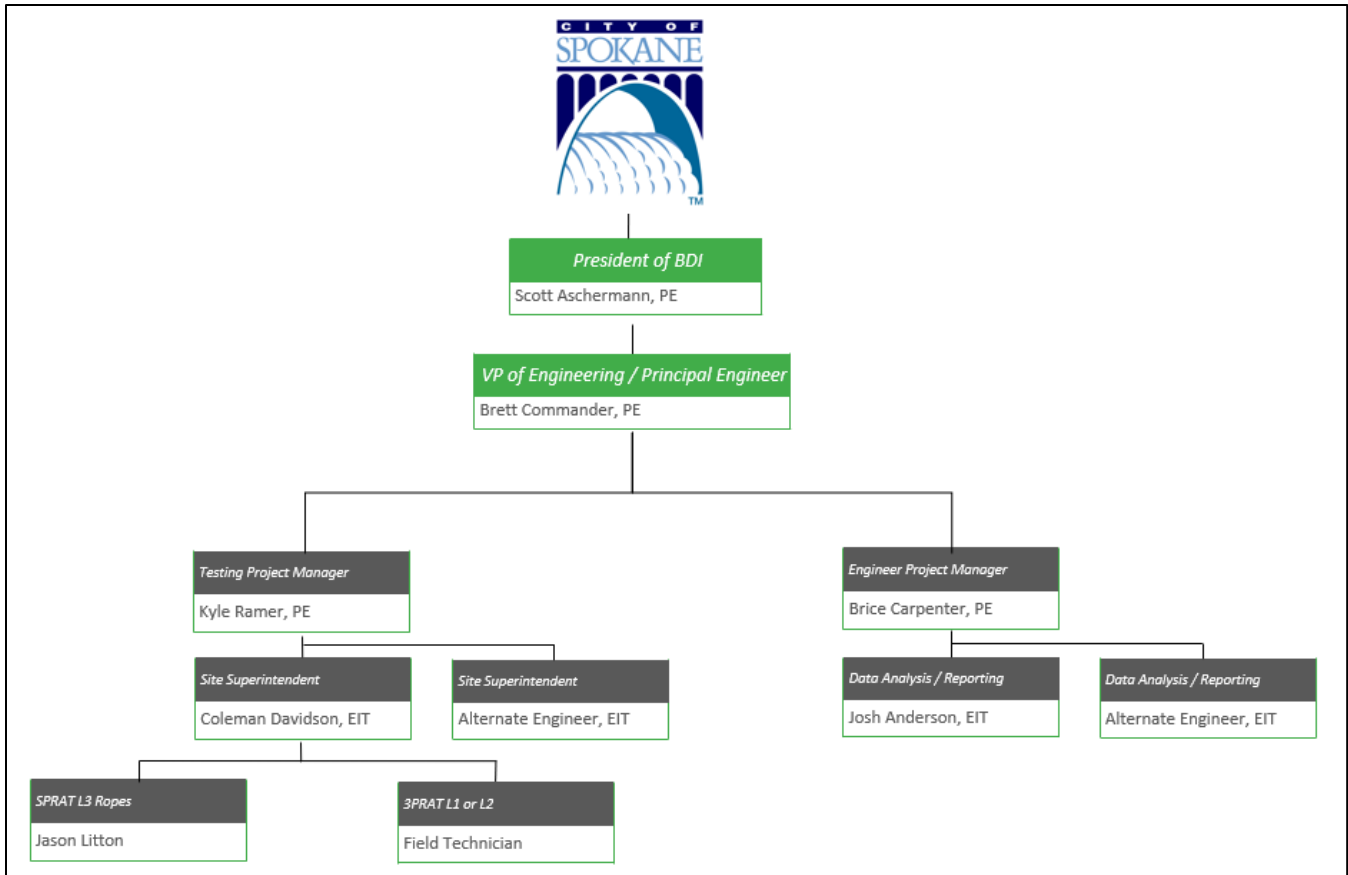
CITY OF
SPOKANE
TM

President of BDI
Scott Aschermann, PE

VP of Engineering / Principal Engineer
Brett Commander, PE

Testing Project Manager
Kyle Ramer, PE

Engineer Project Manager
Brice Carpenter, PE

Site Superintendent
Coleman Davidson, EIT

Site Superintendent
Alternate Engineer, EIT

Data Analysis / Reporting
Josh Anderson, EIT

Data Analysis / Reporting
Alternate Engineer, EIT

SPRAT L3 Ropes
Jason Litton

3PRAT L1 or L2
Field Technician